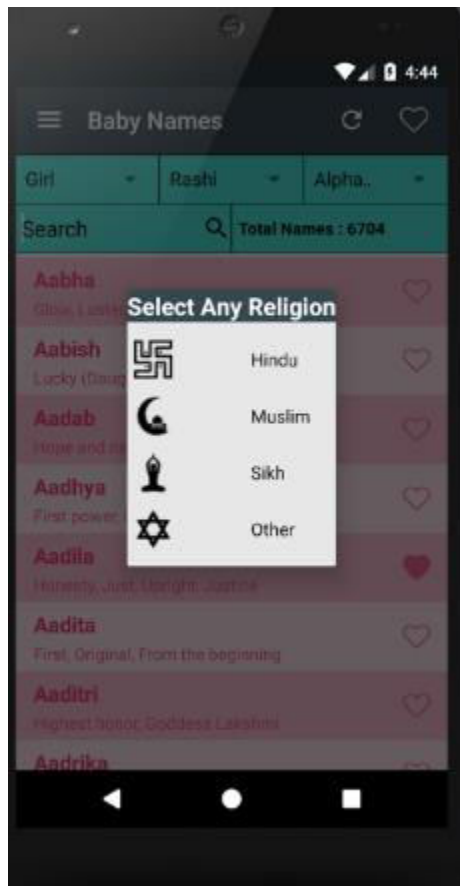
4:44

Baby Names

Girl

Rashi

Alpha..

Search

Total Names : 6704

Aabha

Glow, Lust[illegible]

Aabish

Lucky (Bouq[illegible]

Aadab

Hope and n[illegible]

Aadhya

First power

Aadila

Honesty, Just, Upright, Justice

Aadita

First, Original, From the beginning

Aaditri

Highest honor, Goddess Lakshmi

Aadrika

Select Any Religion

Hindu

Muslim

Sikh

Other